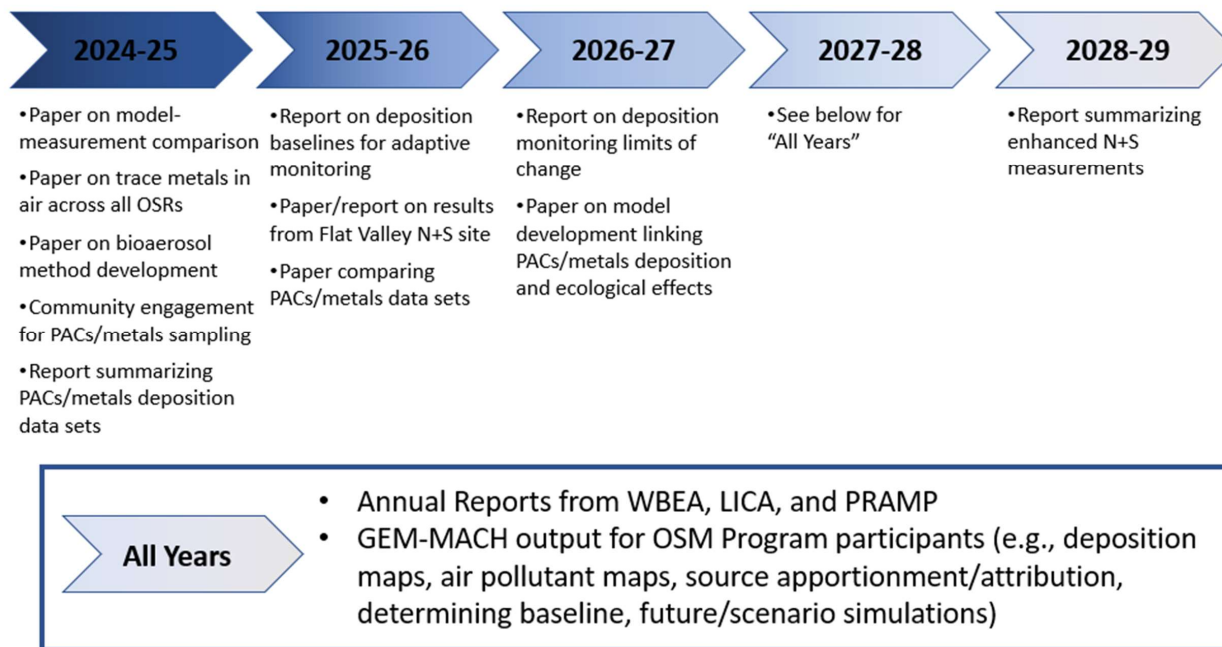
2024-25

•Paper on model-measurement comparison

•Paper on trace metals in air across all OSRs

•Paper on bioaerosol method development

•Community engagement for PACs/metals sampling

•Report summarizing PACs/metals deposition data sets

2025-26

•Report on deposition baselines for adaptive monitoring

•Paper/report on results from Flat Valley N+S site

•Paper comparing PACs/metals data sets

2026-27

•Report on deposition monitoring limits of change

•Paper on model development linking PACs/metals deposition and ecological effects

2027-28

•See below for "All Years"

2028-29

•Report summarizing enhanced N+S measurements

All Years

• Annual Reports from WBEA, LICA, and PRAMP
• GEM-MACH output for OSM Program participants (e.g., deposition maps, air pollutant maps, source apportionment/attribution, determining baseline, future/scenario simulations)